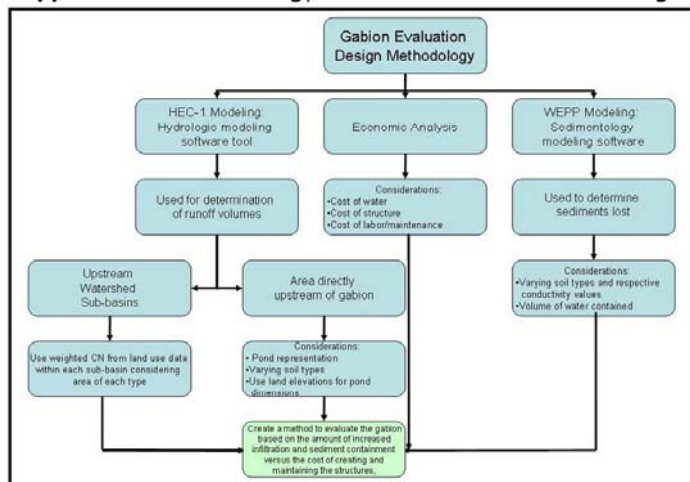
Gabion Evaluation Design Methodology

HEC-1 Modeling: Hydrologic modeling software tool

Economic Analysis

WEPP Modeling: Sedimentology modeling software

Used for determination of runoff volumes

Considerations:
•Cost of water
•Cost of structure
•Cost of labor/maintenance

Used to determine sediments lost

Upstream Watershed Sub-basins

Area directly upstream of gabion

Considerations:
•Varying soil types and respective conductivity values
•Volume of water contained

Use weighted CN from land use data within each sub-basin considering area of each type

Considerations:
• Pond representation
•Varying soil types
•Use land elevations for pond dimensions

Create a method to evaluate the gabion based on the amount of increased infiltration and sediment containment versus the cost of creating and maintaining the structures.